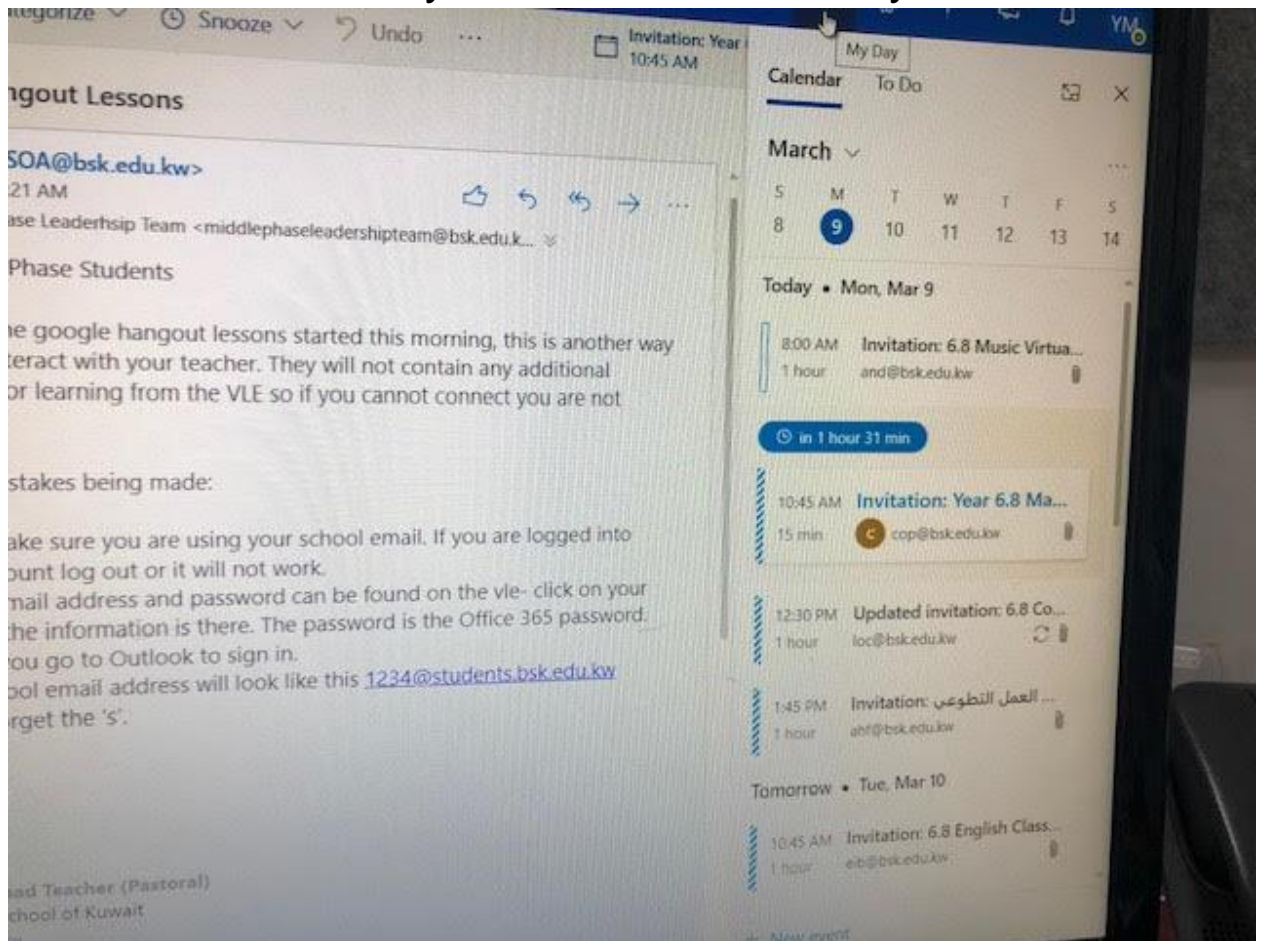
ategorize ∨ Snooze ∨ Undo ... Invitation: Year 10:45 AM

YM

My Day

Calendar To Do

ngout Lessons

SOA@bsk.edu.kw>
21 AM
ase Leaderhsip Team <middlephaseleadershipteam@bsk.edu.k...

Phase Students

e google hangout lessons started this morning, this is another way teract with your teacher. They will not contain any additional or learning from the VLE so if you cannot connect you are not

stakes being made:

ake sure you are using your school email. If you are logged into ount log out or it will not work.
mail address and password can be found on the vle- click on your the information is there. The password is the Office 365 password ou go to Outlook to sign in.
ool email address will look like this 1234@students.bsk.edu.kw
rget the 's'.

ad Teacher (Pastoral)
chool of Kuwait

March ∨

| S | M | T | W | T | F | S |
|---|---|---|---|---|---|---|
| 8 | 9 | 10 | 11 | 12 | 13 | 14 |

Today • Mon, Mar 9

8:00 AM 1 hour Invitation: 6.8 Music Virtua... and@bsk.edu.kw

in 1 hour 31 min

10:45 AM 15 min Invitation: Year 6.8 Ma... C cop@bsk.edu.kw

12:30 PM 1 hour Updated invitation: 6.8 Co... loc@bsk.edu.kw

1:45 PM 1 hour Invitation: العمل التطوعي ... abf@bsk.edu.kw

Tomorrow • Tue, Mar 10

10:45 AM 1 hour Invitation: 6.8 English Class... eib@bsk.edu.kw

+ New event